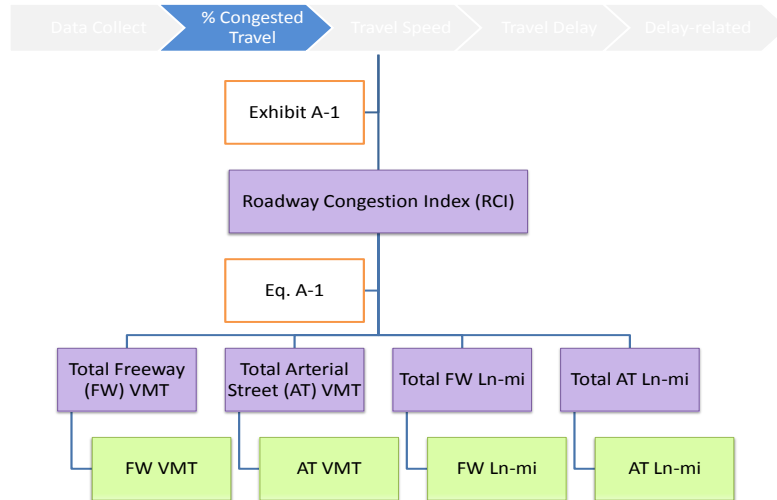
Data Collect
% Congested Travel
Travel Speed
Travel Delay
Delay-related

Exhibit A-1

Roadway Congestion Index (RCI)

Eq. A-1

Total Freeway (FW) VMT
Total Arterial Street (AT) VMT
Total FW Ln-mi
Total AT Ln-mi

FW VMT
AT VMT
FW Ln-mi
AT Ln-mi